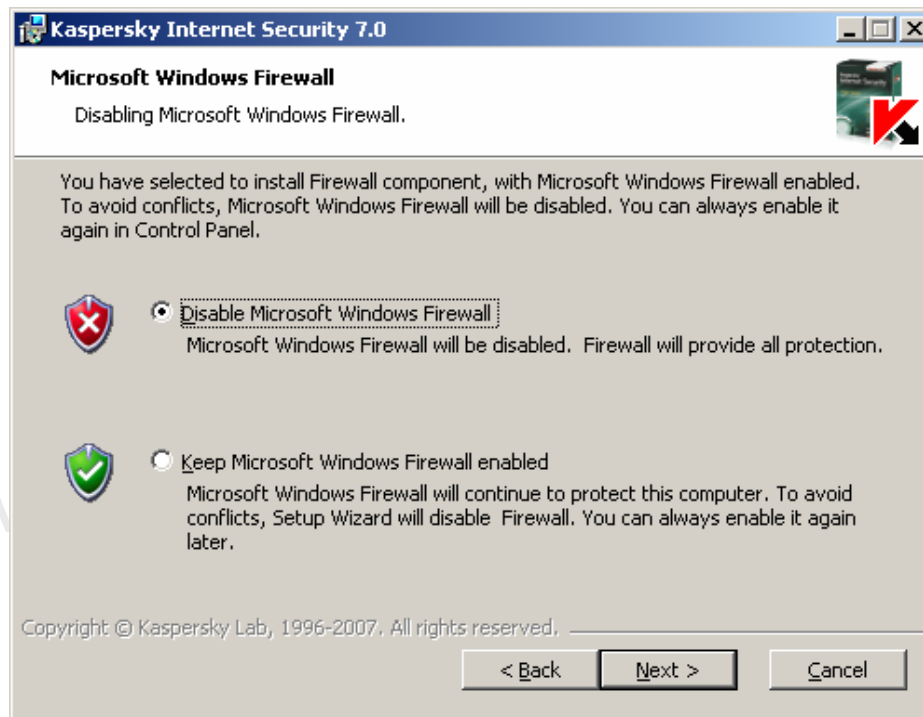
Kaspersky Internet Security 7.0

Microsoft Windows Firewall

Disabling Microsoft Windows Firewall.

You have selected to install Firewall component, with Microsoft Windows Firewall enabled. To avoid conflicts, Microsoft Windows Firewall will be disabled. You can always enable it again in Control Panel.

Disable Microsoft Windows Firewall

Microsoft Windows Firewall will be disabled. Firewall will provide all protection.

Keep Microsoft Windows Firewall enabled

Microsoft Windows Firewall will continue to protect this computer. To avoid conflicts, Setup Wizard will disable Firewall. You can always enable it again later.

Copyright © Kaspersky Lab, 1996-2007. All rights reserved.

< Back

Next >

Cancel